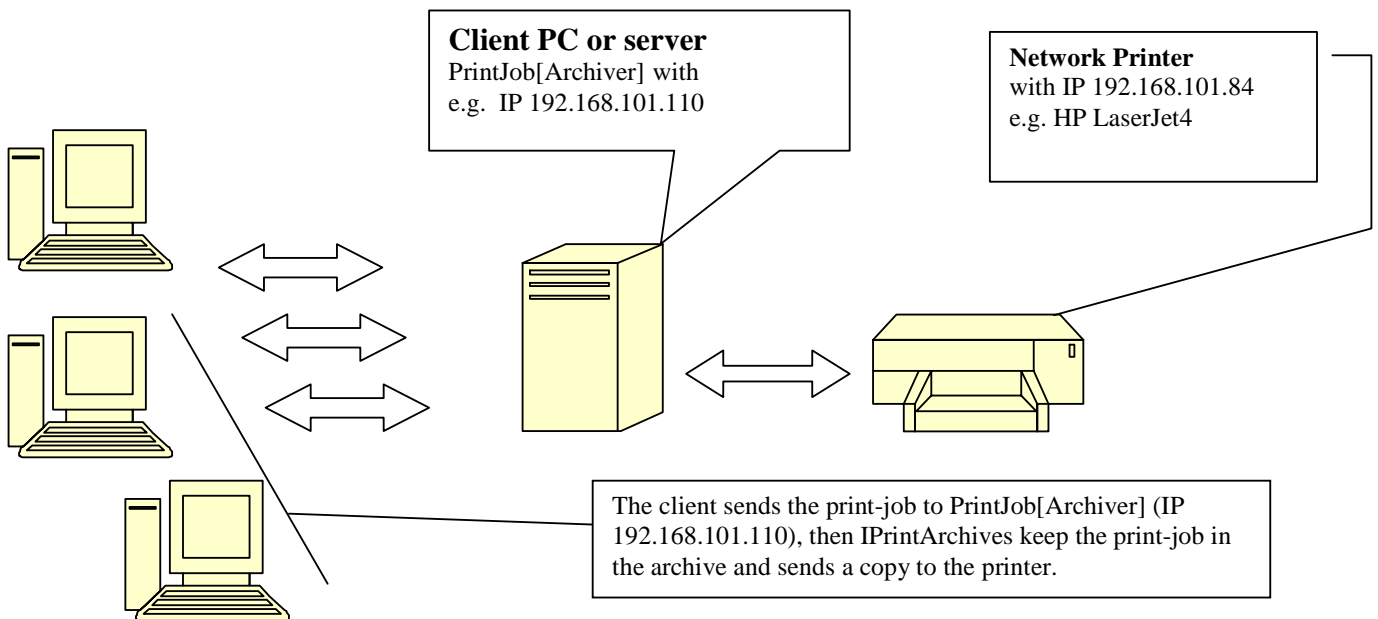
**Client PC or server**
PrintJob[Archiver] with
e.g. IP 192.168.101.110

**Network Printer**
with IP 192.168.101.84
e.g. HP LaserJet4

The client sends the print-job to PrintJob[Archiver] (IP 192.168.101.110), then IPrintArchives keep the print-job in the archive and sends a copy to the printer.